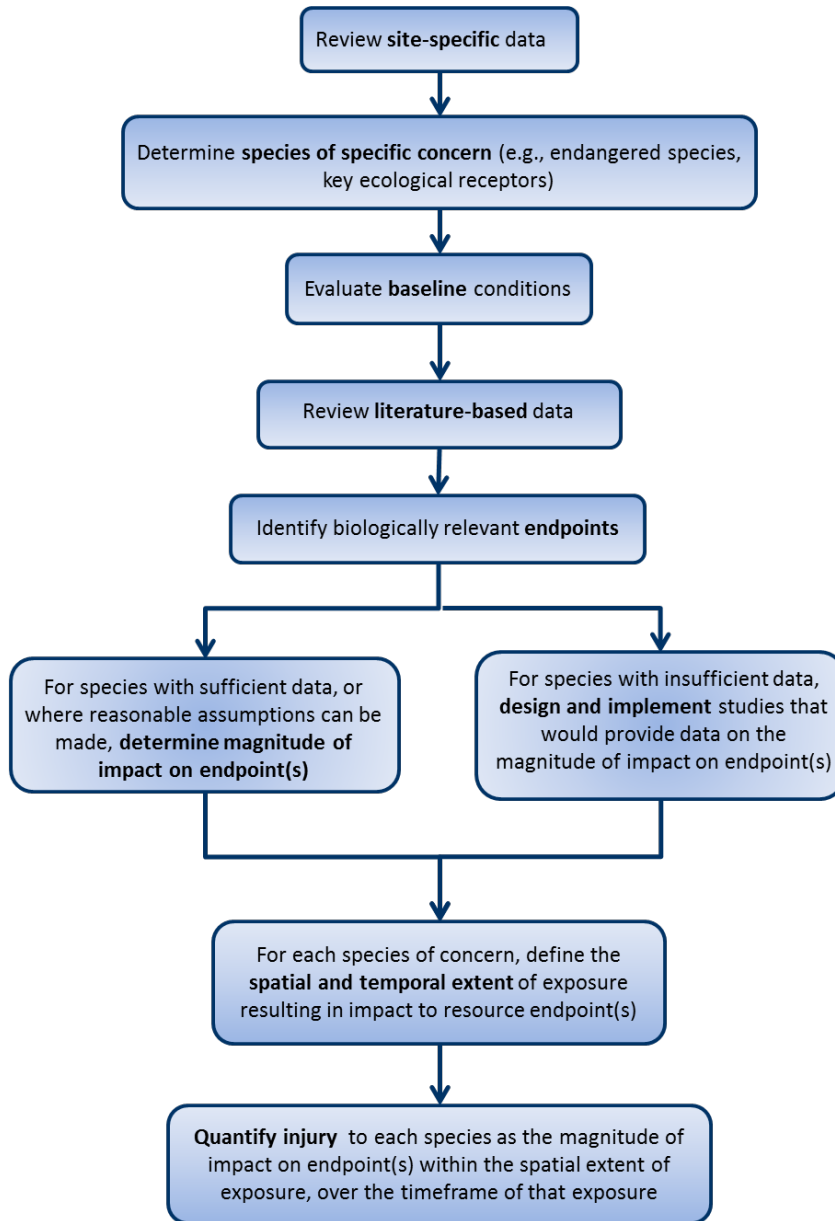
Review site-specific data

Determine species of specific concern (e.g., endangered species, key ecological receptors)

Evaluate baseline conditions

Review literature-based data

Identify biologically relevant endpoints

For species with sufficient data, or where reasonable assumptions can be made, determine magnitude of impact on endpoint(s)

For species with insufficient data, design and implement studies that would provide data on the magnitude of impact on endpoint(s)

For each species of concern, define the spatial and temporal extent of exposure resulting in impact to resource endpoint(s)

Quantify injury to each species as the magnitude of impact on endpoint(s) within the spatial extent of exposure, over the timeframe of that exposure